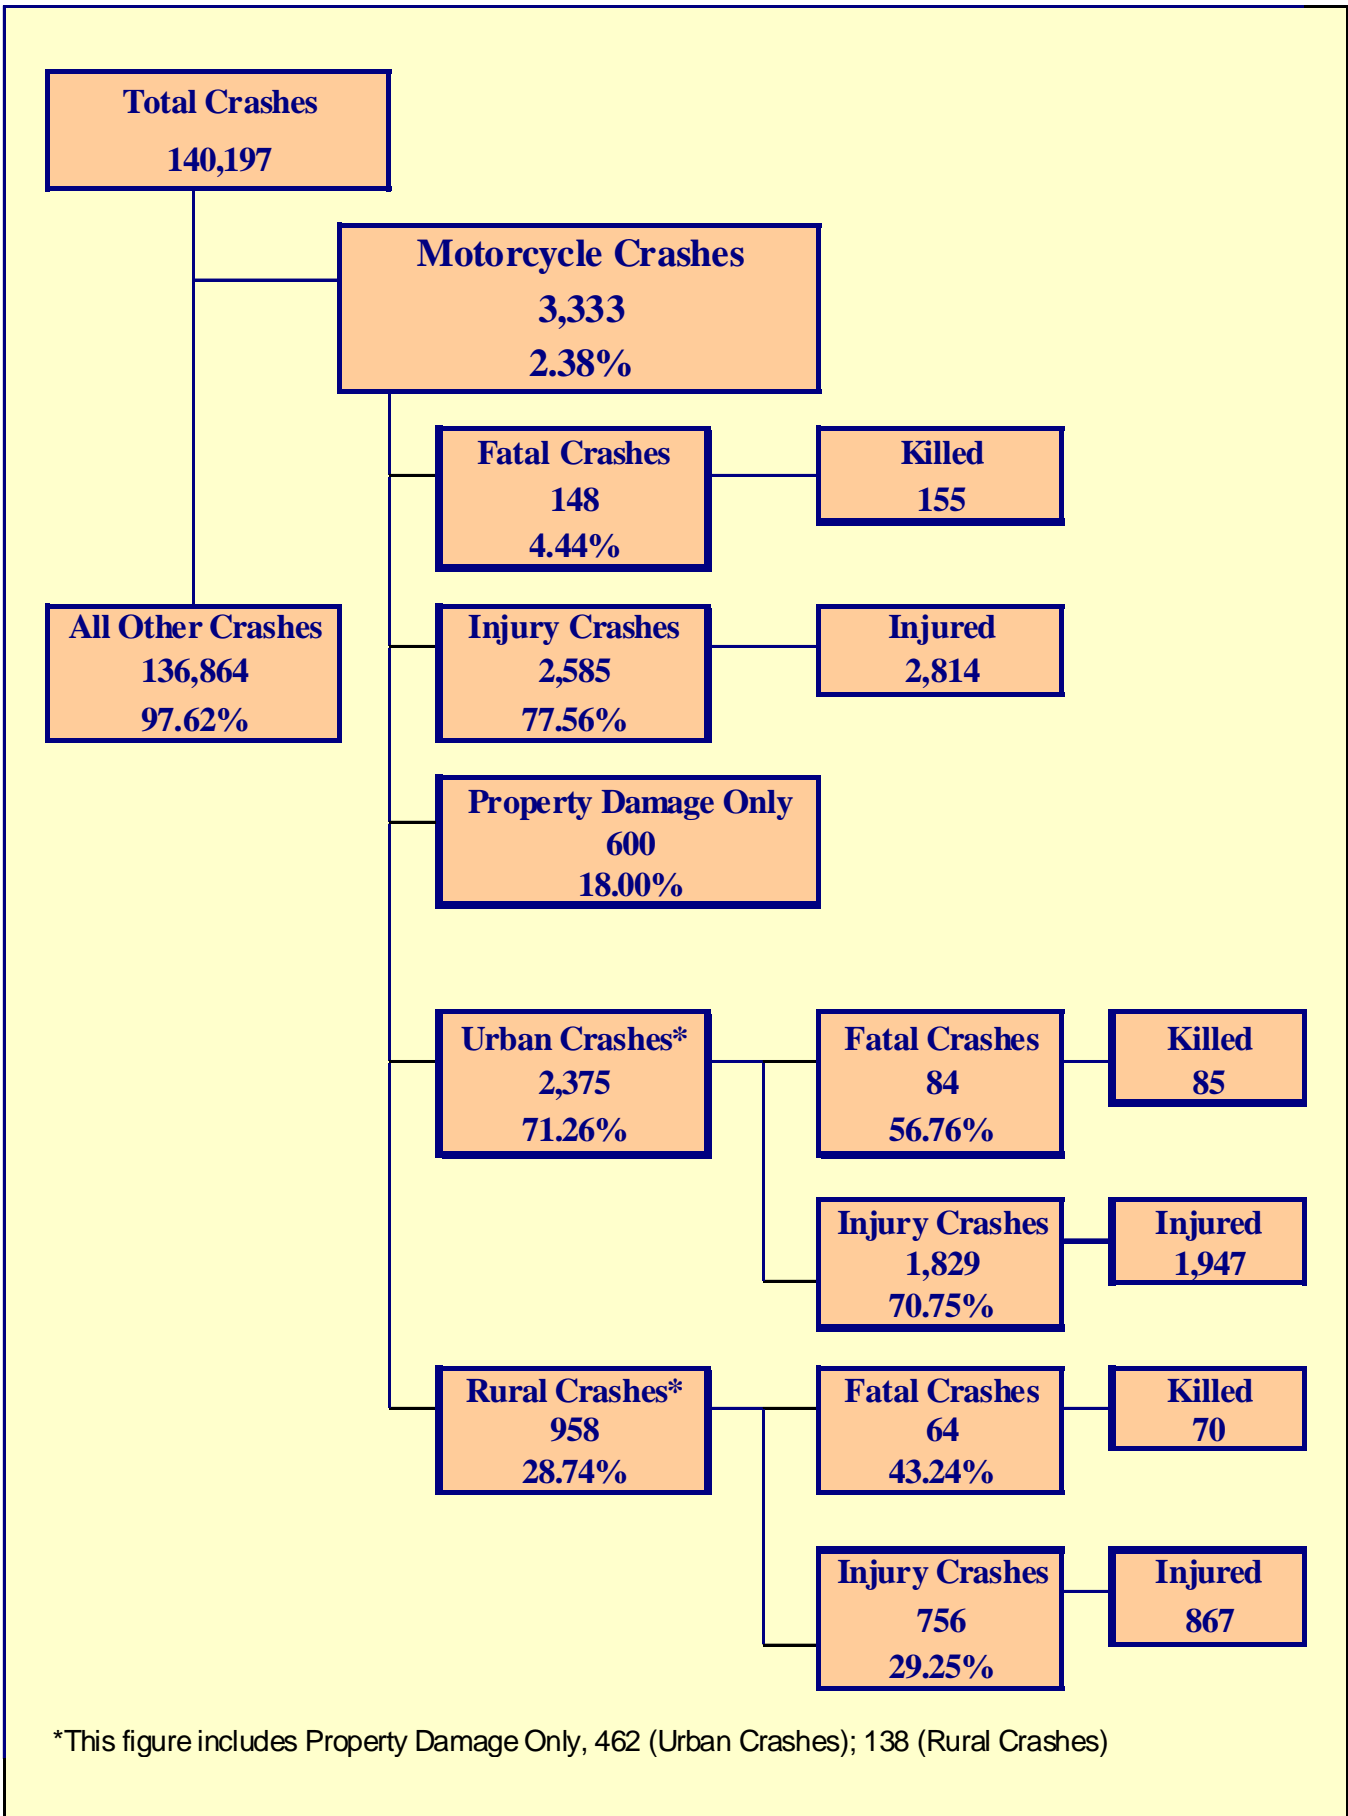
Total Crashes
140,197

Motorcycle Crashes
3,333
2.38%

Fatal Crashes
148
4.44%

Killed
155

All Other Crashes
136,864
97.62%

Injury Crashes
2,585
77.56%

Injured
2,814

Property Damage Only
600
18.00%

Urban Crashes*
2,375
71.26%

Fatal Crashes
84
56.76%

Killed
85

Injury Crashes
1,829
70.75%

Injured
1,947

Rural Crashes*
958
28.74%

Fatal Crashes
64
43.24%

Killed
70

Injury Crashes
756
29.25%

Injured
867

*This figure includes Property Damage Only, 462 (Urban Crashes); 138 (Rural Crashes)